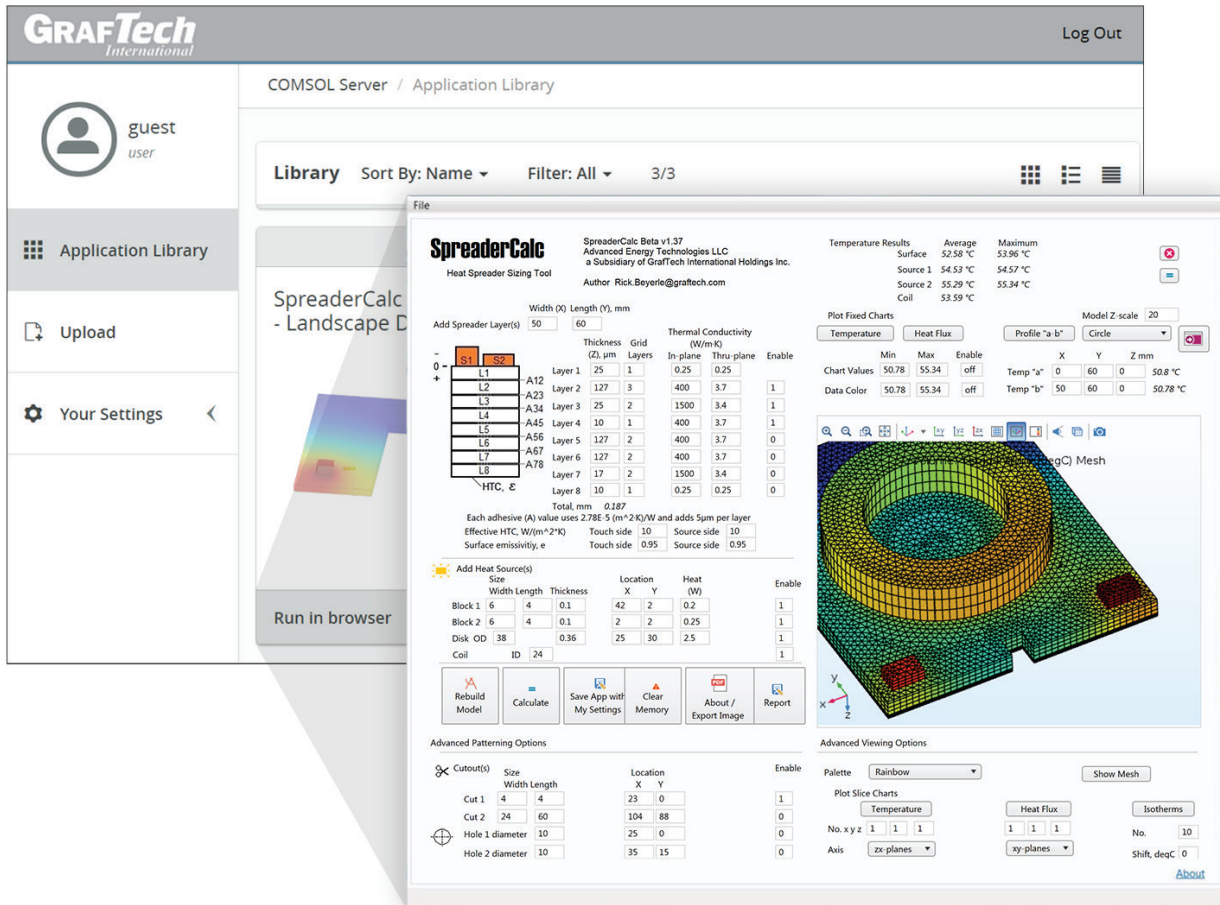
GrafTech International

Log Out

guest
user

Application Library

Upload

Your Settings

COMSOL Server / Application Library

Library Sort By: Name Filter: All 3/3

SpreaderCalc - Landscape D

Run in browser

File

SpreaderCalc
Heat Spreader Sizing Tool

SpreaderCalc Beta v1.37
Advanced Energy Technologies LLC
a Subsidiary of GrafTech International Holdings Inc.
Author Rick.Beyerle@graftech.com

Temperature Results Average Maximum
Surface 52.58 °C 53.96 °C
Source 1 54.53 °C 54.57 °C
Source 2 55.29 °C 55.34 °C
Coil 53.59 °C

Add Spreader Layer(s) Width (X) 50 Length (Y), mm 60

| | Thickness (Z), µm | Grid Layers | Thermal Conductivity (W/m·K) In-plane | Thru-plane | Enable |
|---|---|---|---|---|---|
| Layer 1 | 25 | 1 | 0.25 | 0.25 | |
| Layer 2 | 127 | 3 | 400 | 3.7 | 1 |
| Layer 3 | 25 | 2 | 1500 | 3.4 | 1 |
| Layer 4 | 10 | 1 | 400 | 3.7 | 1 |
| Layer 5 | 127 | 2 | 400 | 3.7 | 0 |
| Layer 6 | 127 | 2 | 400 | 3.7 | 0 |
| Layer 7 | 17 | 2 | 1500 | 3.4 | 0 |
| Layer 8 | 10 | 1 | 0.25 | 0.25 | 0 |

- 0 + S1 S2 L1 L2 L3 L4 L5 L6 L7 L8 A12 A23 A34 A45 A56 A67 A78 HTC, ε

Total, mm 0.187
Each adhesive (A) value uses 2.78E-5 (m^2·K)/W and adds 5µm per layer
Effective HTC, W/(m^2*K) Touch side 10 Source side 10
Surface emissivitiy, e Touch side 0.95 Source side 0.95

Plot Fixed Charts Model Z-scale 20
Temperature Heat Flux Profile "a-b" Circle
Min Max Enable X Y Z mm
Chart Values 50.78 55.34 off Temp "a" 0 60 0 50.8 °C
Data Color 50.78 55.34 off Temp "b" 50 60 0 50.78 °C

degC) Mesh

Add Heat Source(s)
| | Size Width | Length | Thickness | Location X | Y | Heat (W) | Enable |
|---|---|---|---|---|---|---|---|
| Block 1 | 6 | 4 | 0.1 | 42 | 2 | 0.2 | 1 |
| Block 2 | 6 | 4 | 0.1 | 2 | 2 | 0.25 | 1 |
| Disk OD | 38 | | 0.36 | 25 | 30 | 2.5 | 1 |
| Coil ID | 24 | | | | | | 1 |

Rebuild Model Calculate Save App with My Settings Clear Memory About / Export Image Report

Advanced Patterning Options
| Cutout(s) | Size Width | Length | Location X | Y | Enable |
|---|---|---|---|---|---|
| Cut 1 | 4 | 4 | 23 | 0 | 1 |
| Cut 2 | 24 | 60 | 104 | 88 | 0 |
| Hole 1 diameter | 10 | | 25 | 0 | 0 |
| Hole 2 diameter | 10 | | 35 | 15 | 0 |

Advanced Viewing Options
Palette Rainbow Show Mesh
Plot Slice Charts
Temperature Heat Flux Isotherms
No. x y z 1 1 1 1 1 1 No. 10
Axis zx-planes xy-planes Shift, degC 0

About